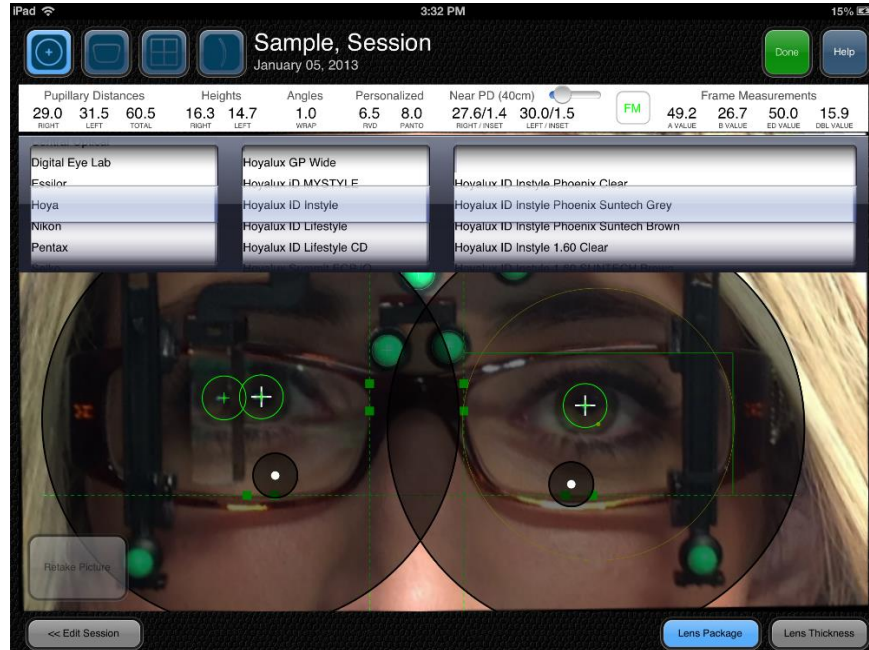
iPad 3:32 PM 15%

Sample, Session
January 05, 2013

Done Help

Pupillary Distances
29.0 RIGHT 31.5 LEFT 60.5 TOTAL

Heights
16.3 RIGHT 14.7 LEFT

Angles
1.0 WRAP

Personalized
6.5 RVD 8.0 PANTO

Near PD (40cm)
27.6/1.4 RIGHT / INSET 30.0/1.5 LEFT / INSET

FM

Frame Measurements
49.2 A VALUE 26.7 B VALUE 50.0 ED VALUE 15.9 DBL VALUE

Digital Eye Lab
Essilor
Hoya
Nikon
Pentax

Hoyalux GP Wide
Hoyalux iD MYSTYLE
Hoyalux ID Instyle
Hoyalux ID Lifestyle
Hoyalux ID Lifestyle CD

Hoyalux ID Instyle Phoenix Clear
Hoyalux ID Instyle Phoenix Suntech Grey
Hoyalux ID Instyle Phoenix Suntech Brown
Hoyalux ID Instyle 1.60 Clear

Retake Picture

<< Edit Session

Lens Package

Lens Thickness